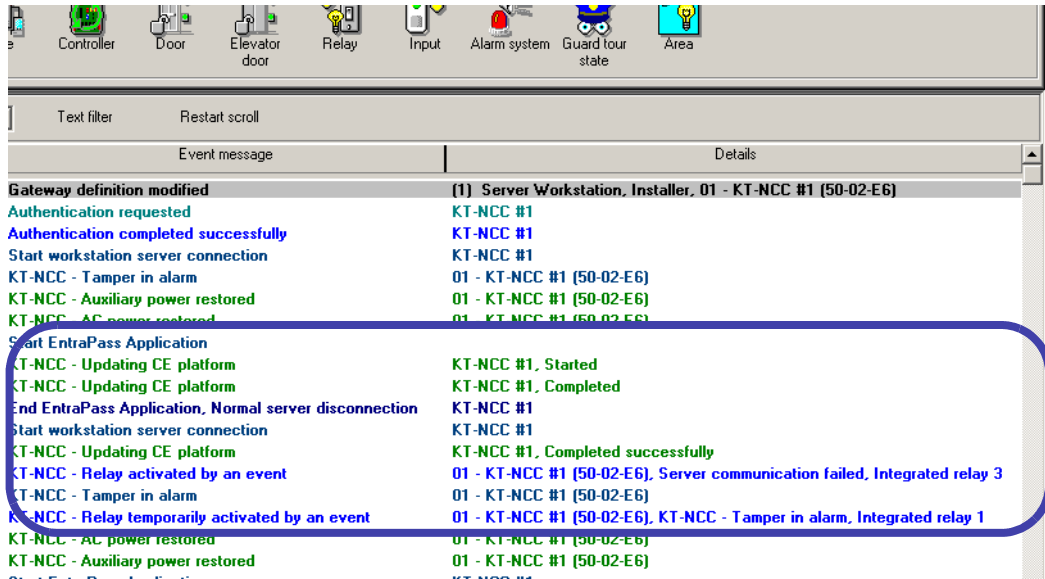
e Controller Door Elevator door Relay Input Alarm system Guard tour state Area

Text filter Restart scroll

| Event message | Details |
|---|---|
| Gateway definition modified | (1) Server Workstation, Installer, 01 - KT-NCC #1 (50-02-E6) |
| Authentication requested | KT-NCC #1 |
| Authentication completed successfully | KT-NCC #1 |
| Start workstation server connection | KT-NCC #1 |
| KT-NCC - Tamper in alarm | 01 - KT-NCC #1 (50-02-E6) |
| KT-NCC - Auxiliary power restored | 01 - KT-NCC #1 (50-02-E6) |
| KT-NCC - AC power restored | 01 - KT-NCC #1 (50-02-E6) |
| Start EntraPass Application | |
| KT-NCC - Updating CE platform | KT-NCC #1, Started |
| KT-NCC - Updating CE platform | KT-NCC #1, Completed |
| End EntraPass Application, Normal server disconnection | KT-NCC #1 |
| Start workstation server connection | KT-NCC #1 |
| KT-NCC - Updating CE platform | KT-NCC #1, Completed successfully |
| KT-NCC - Relay activated by an event | 01 - KT-NCC #1 (50-02-E6), Server communication failed, Integrated relay 3 |
| KT-NCC - Tamper in alarm | 01 - KT-NCC #1 (50-02-E6) |
| KT-NCC - Relay temporarily activated by an event | 01 - KT-NCC #1 (50-02-E6), KT-NCC - Tamper in alarm, Integrated relay 1 |
| KT-NCC - AC power restored | 01 - KT-NCC #1 (50-02-E6) |
| KT-NCC - Auxiliary power restored | 01 - KT-NCC #1 (50-02-E6) |
| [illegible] | KT-NCC #1 |